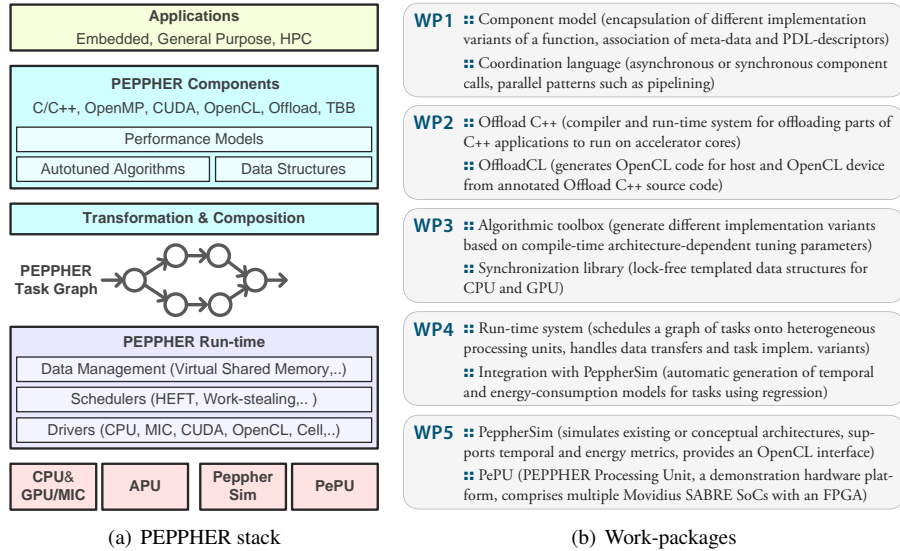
**Applications**
Embedded, General Purpose, HPC

**PEPPHER Components**
C/C++, OpenMP, CUDA, OpenCL, Offload, TBB

Performance Models

Autotuned Algorithms | Data Structures

**Transformation & Composition**

**PEPPHER Task Graph**

**PEPPHER Run-time**

Data Management (Virtual Shared Memory,..)

Schedulers (HEFT, Work-stealing,.. )

Drivers (CPU, MIC, CUDA, OpenCL, Cell,..)

**CPU& GPU/MIC** | **APU** | **Peppher Sim** | **PePU**

(a) PEPPHER stack

**WP1** :: Component model (encapsulation of different implementation variants of a function, association of meta-data and PDL-descriptors)
:: Coordination language (asynchronous or synchronous component calls, parallel patterns such as pipelining)

**WP2** :: Offload C++ (compiler and run-time system for offloading parts of C++ applications to run on accelerator cores)
:: OffloadCL (generates OpenCL code for host and OpenCL device from annotated Offload C++ source code)

**WP3** :: Algorithmic toolbox (generate different implementation variants based on compile-time architecture-dependent tuning parameters)
:: Synchronization library (lock-free templated data structures for CPU and GPU)

**WP4** :: Run-time system (schedules a graph of tasks onto heterogeneous processing units, handles data transfers and task implem. variants)
:: Integration with PepperSim (automatic generation of temporal and energy-consumption models for tasks using regression)

**WP5** :: PepperSim (simulates existing or conceptual architectures, supports temporal and energy metrics, provides an OpenCL interface)
:: PePU (PEPPHER Processing Unit, a demonstration hardware platform, comprises multiple Movidius SABRE SoCs with an FPGA)

(b) Work-packages